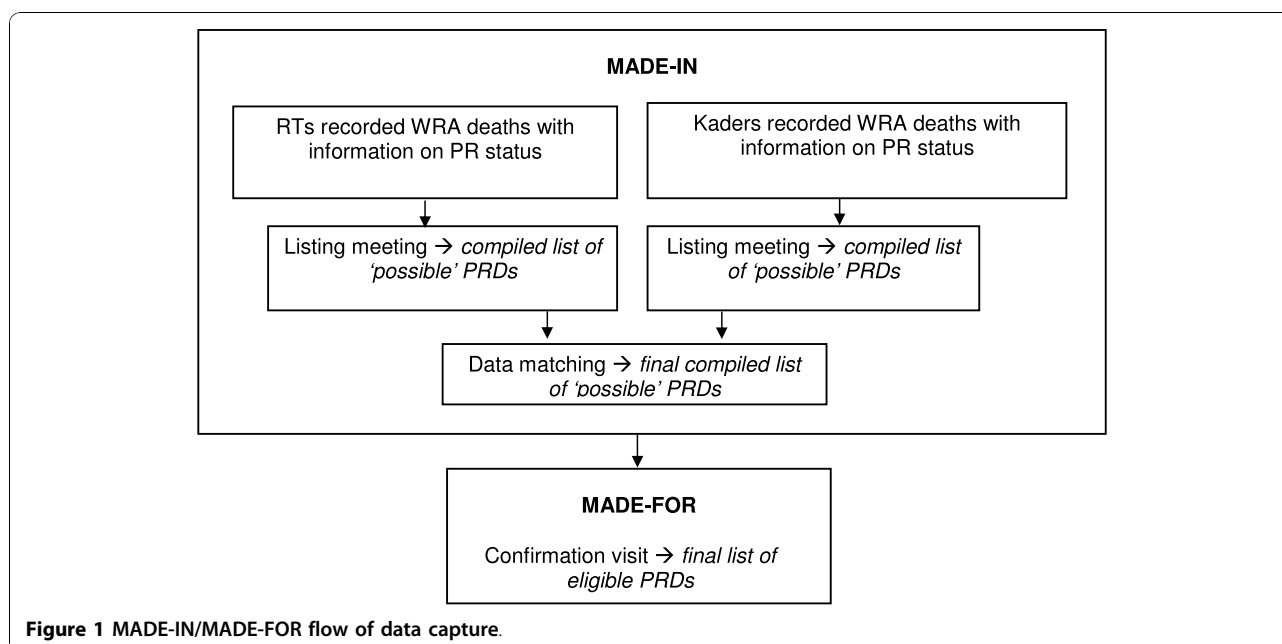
MADE-IN

RTs recorded WRA deaths with information on PR status

Kaders recorded WRA deaths with information on PR status

Listing meeting → compiled list of 'possible' PRDs

Listing meeting → compiled list of 'possible' PRDs

Data matching → final compiled list of 'possible' PRDs

MADE-FOR

Confirmation visit → final list of eligible PRDs

Figure 1 MADE-IN/MADE-FOR flow of data capture.